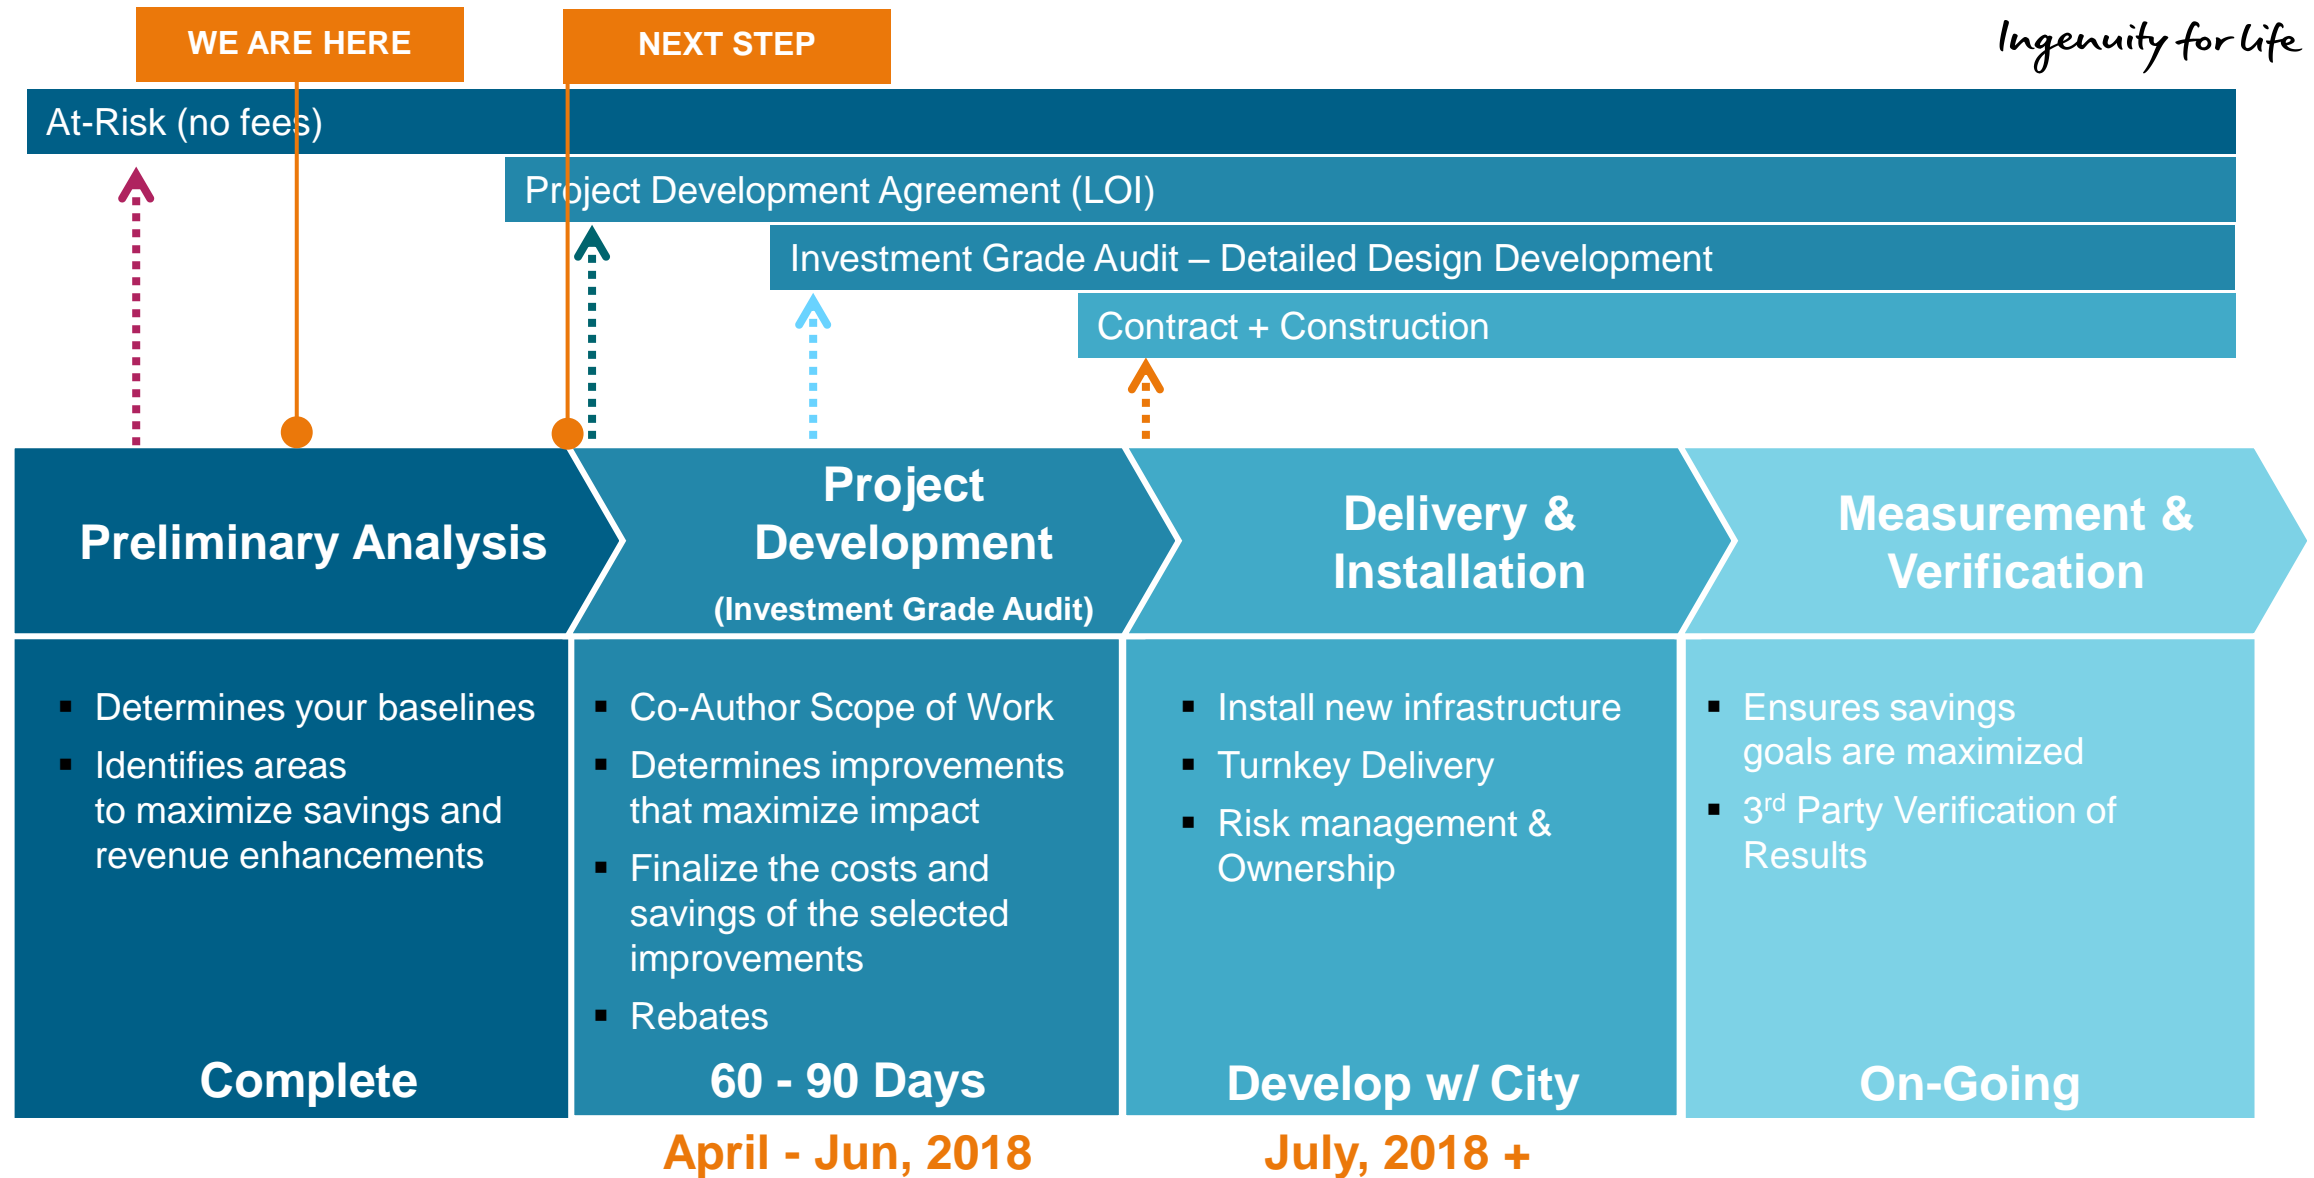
WE ARE HERE

NEXT STEP

Ingenuity for life

At-Risk (no fees)

Project Development Agreement (LOI)

Investment Grade Audit – Detailed Design Development

Contract + Construction

Preliminary Analysis

Project Development
(Investment Grade Audit)

Delivery & Installation

Measurement & Verification

- Determines your baselines
- Identifies areas to maximize savings and revenue enhancements

Complete

- Co-Author Scope of Work
- Determines improvements that maximize impact
- Finalize the costs and savings of the selected improvements
- Rebates

60 - 90 Days

- Install new infrastructure
- Turnkey Delivery
- Risk management & Ownership

Develop w/ City

- Ensures savings goals are maximized
- 3$^{rd}$ Party Verification of Results

On-Going

April - Jun, 2018

July, 2018 +